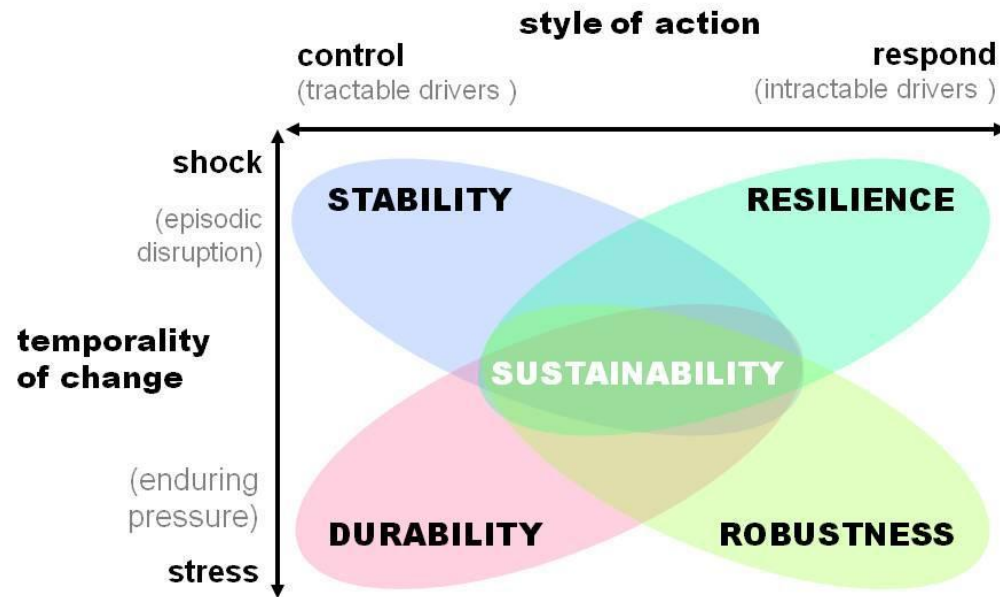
style of action

control
(tractable drivers )

respond
(intractable drivers )

shock

(episodic disruption)

temporality of change

(enduring pressure)

stress

STABILITY

RESILIENCE

SUSTAINABILITY

DURABILITY

ROBUSTNESS